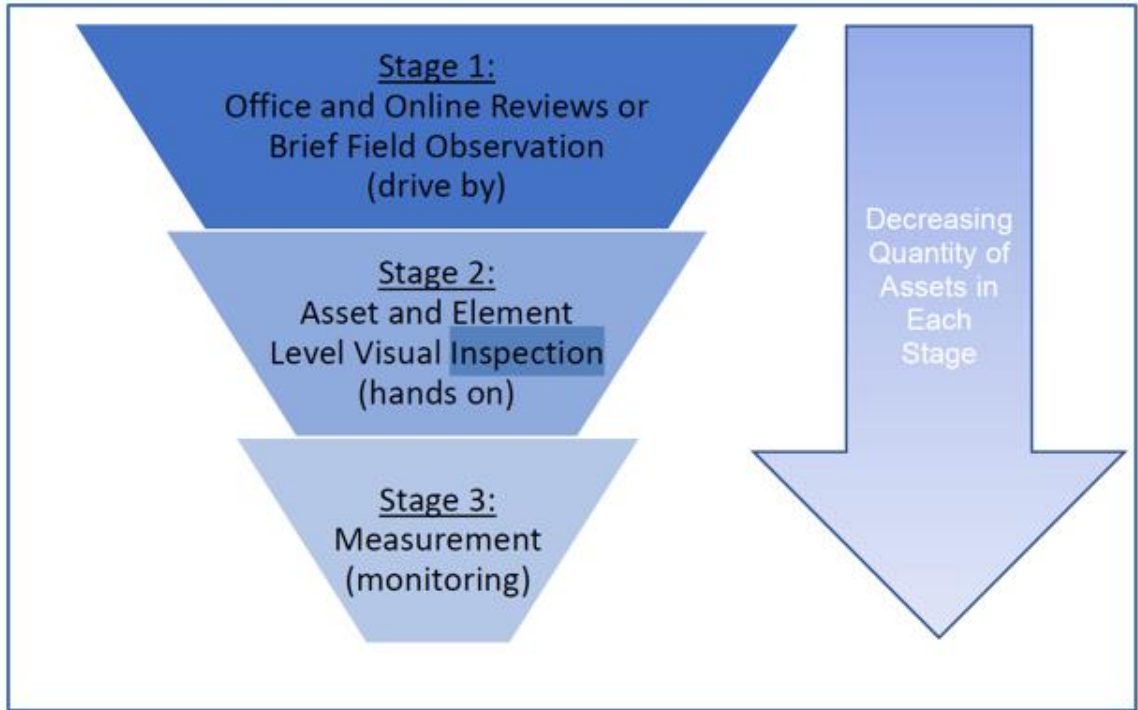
Stage 1:
Office and Online Reviews or Brief Field Observation (drive by)

Stage 2:
Asset and Element Level Visual Inspection (hands on)

Stage 3:
Measurement (monitoring)

Decreasing Quantity of Assets in Each Stage